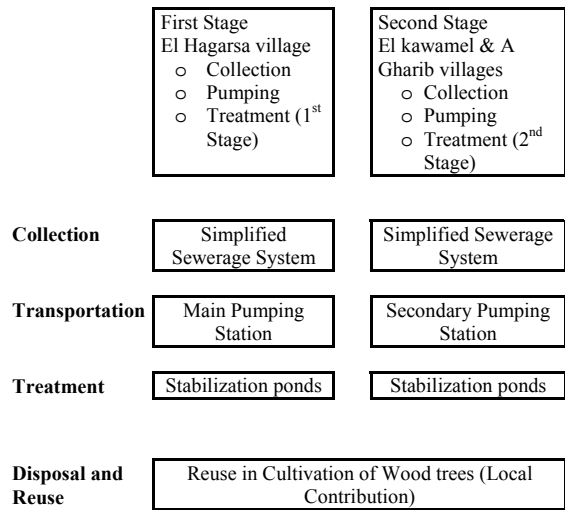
First Stage
El Hagarsa village
o Collection
o Pumping
o Treatment ($1^{st}$ Stage)

Second Stage
El kawamel & A Gharib villages
o Collection
o Pumping
o Treatment ($2^{nd}$ Stage)

**Collection**

Simplified Sewerage System

Simplified Sewerage System

**Transportation**

Main Pumping Station

Secondary Pumping Station

**Treatment**

Stabilization ponds

Stabilization ponds

**Disposal and Reuse**

Reuse in Cultivation of Wood trees (Local Contribution)